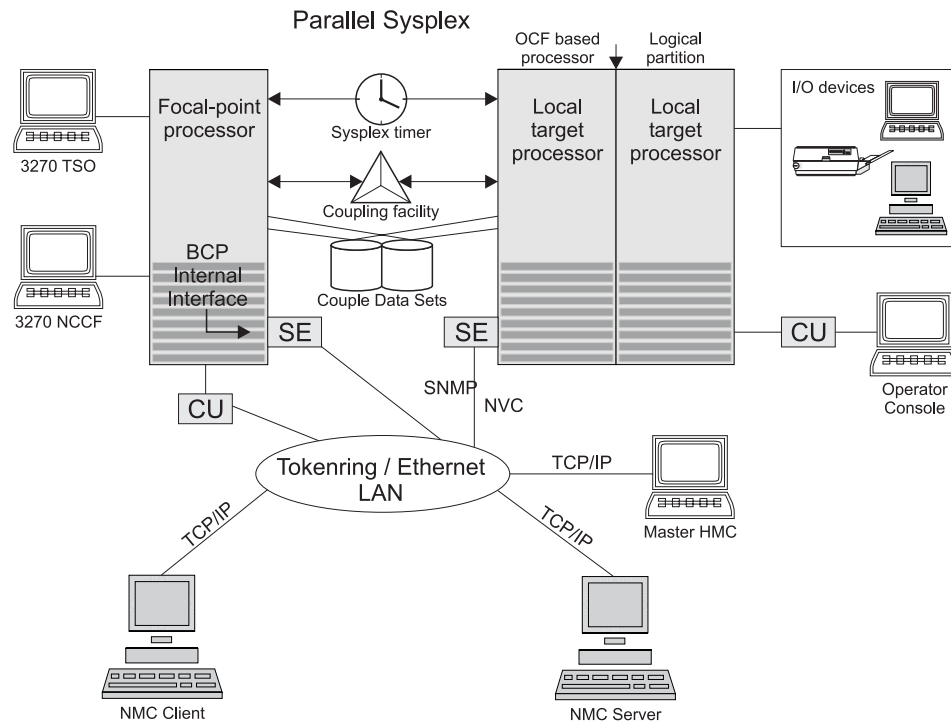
Parallel Sysplex

OCF based processor

Logical partition

Focal-point processor

Sysplex timer

Local target processor

Local target processor

I/O devices

3270 TSO

Coupling facility

BCP Internal Interface

Couple Data Sets

3270 NCCF

SE

SE

CU

Operator Console

SNMP

NVC

CU

Tokenring / Ethernet LAN

TCP/IP

Master HMC

TCP/IP

TCP/IP

NMC Client

NMC Server